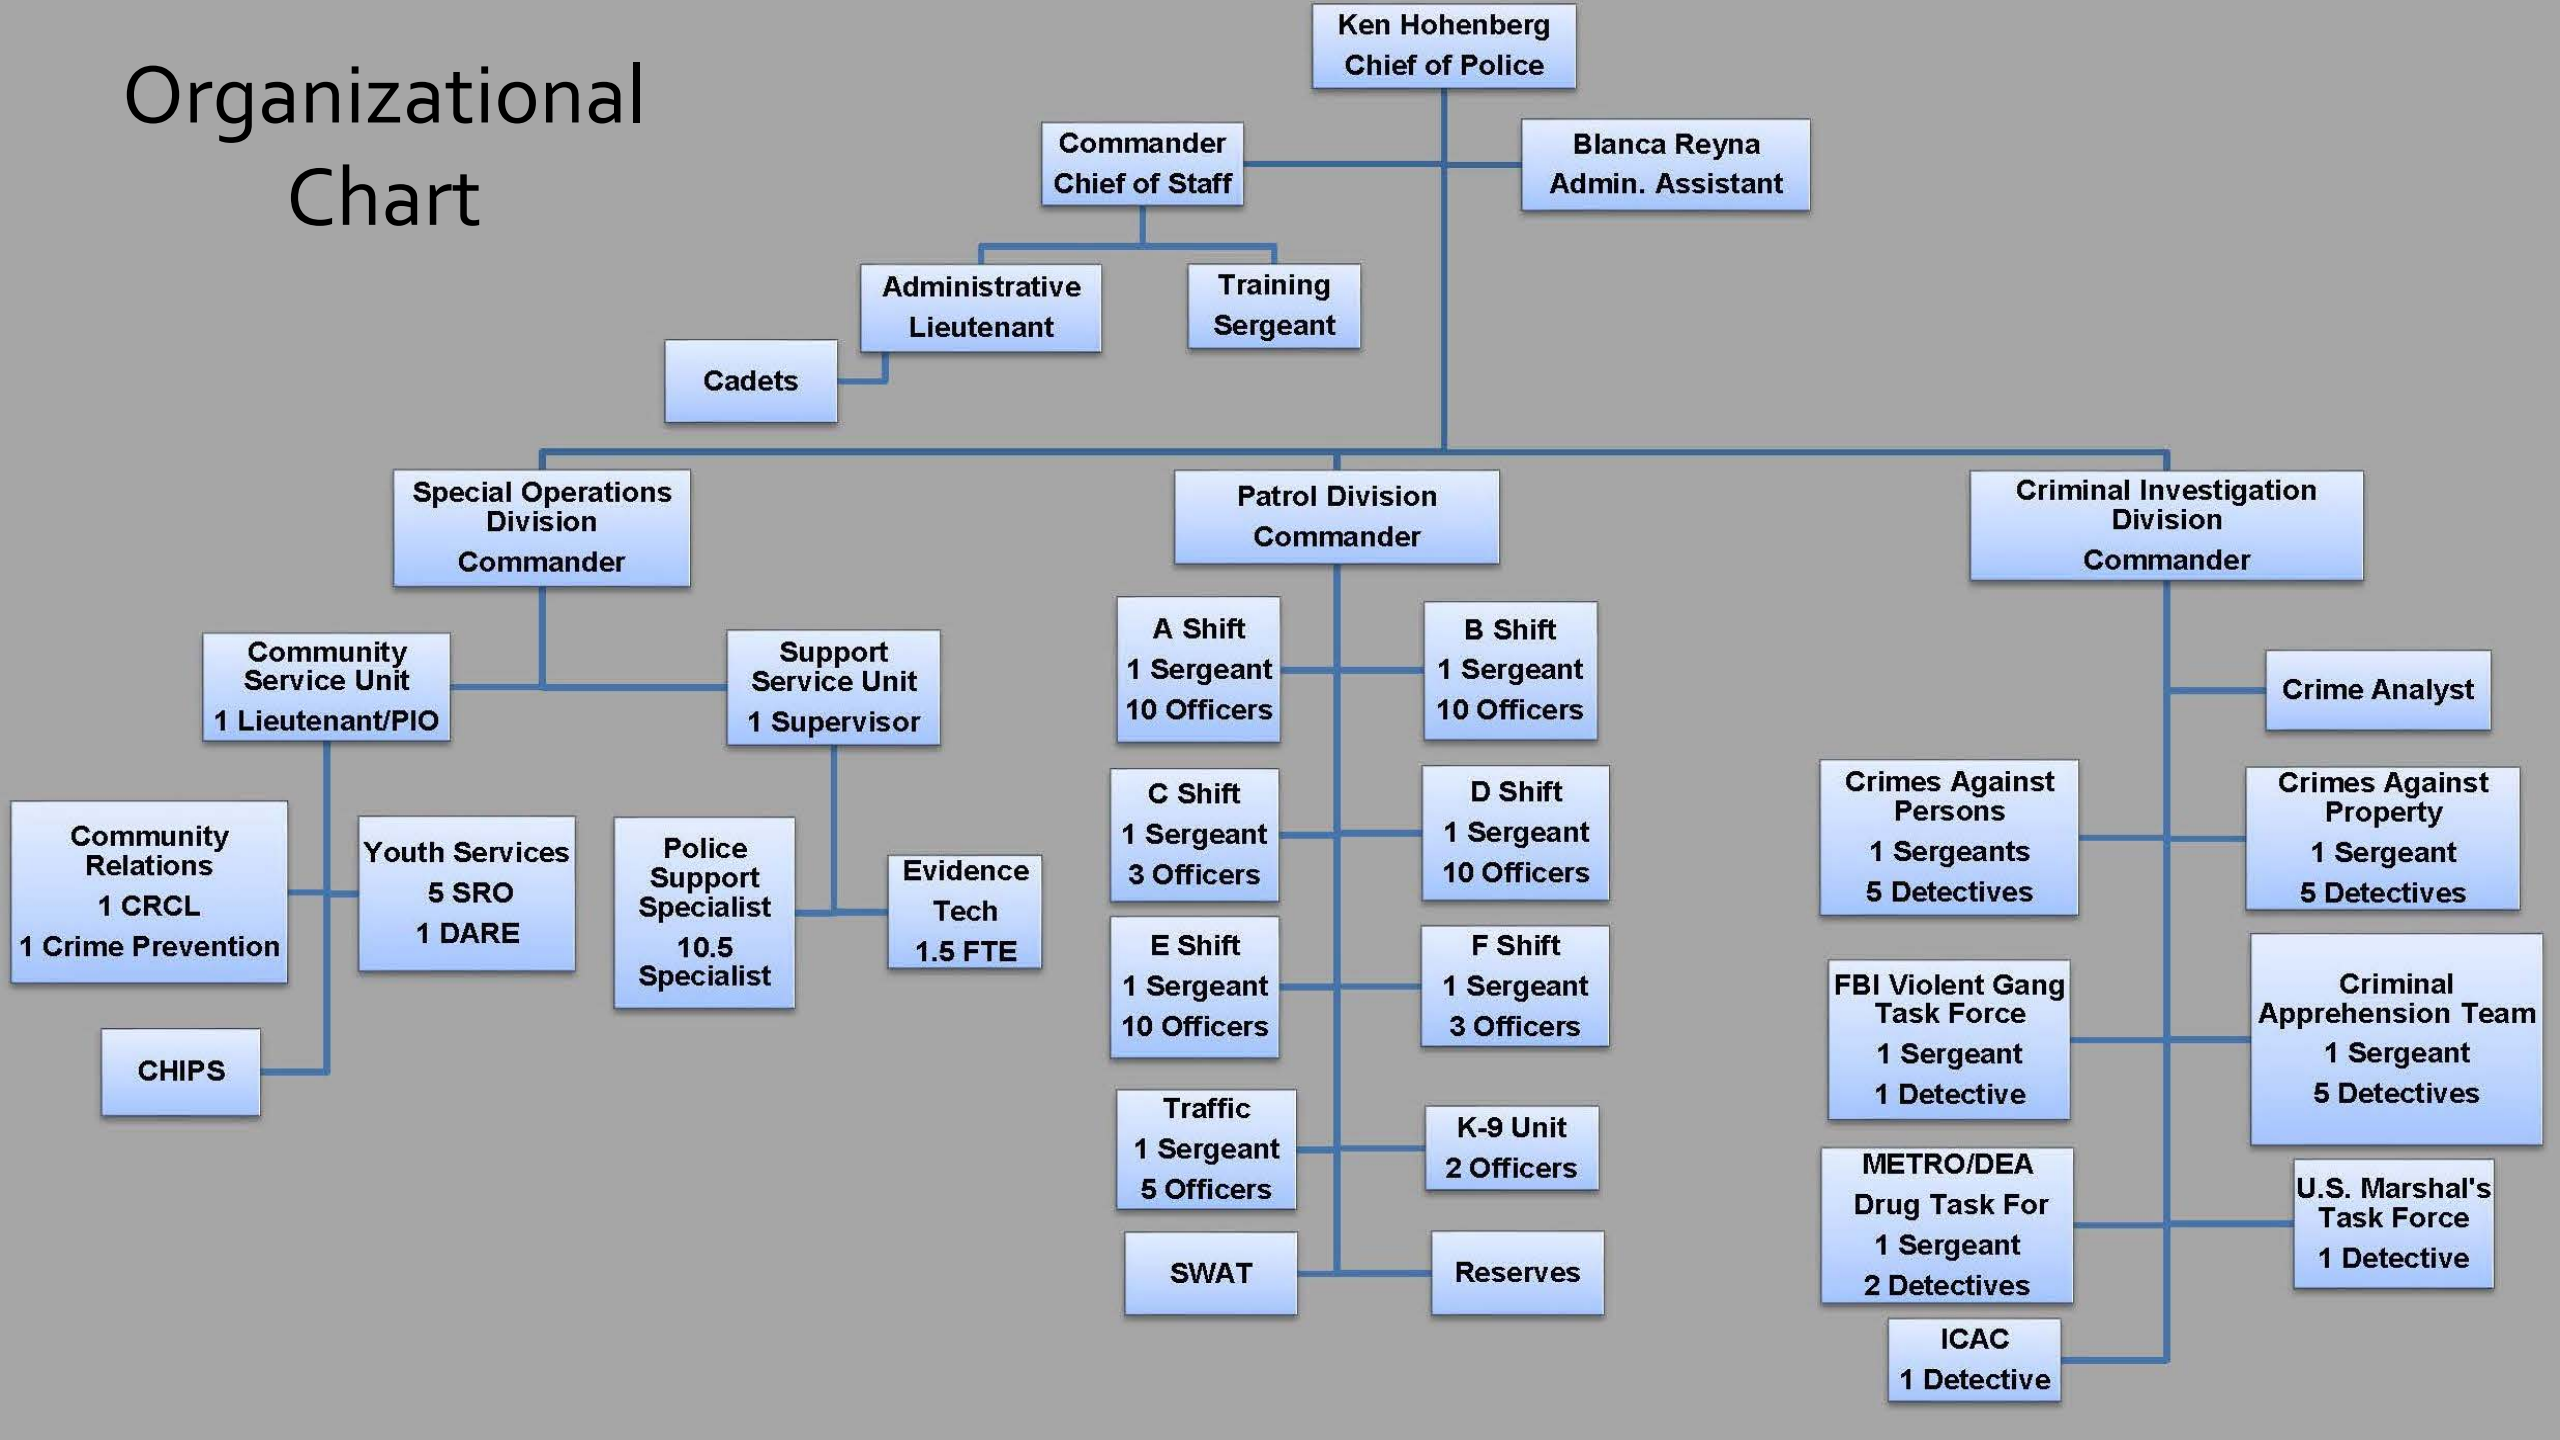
Organizational Chart

Ken Hohenberg
Chief of Police

Commander
Chief of Staff

Blanca Reyna
Admin. Assistant

Administrative Lieutenant

Training Sergeant

Cadets

Special Operations Division
Commander

Patrol Division
Commander

Criminal Investigation Division
Commander

Community Service Unit
1 Lieutenant/PIO

Support Service Unit
1 Supervisor

Community Relations
1 CRCL
1 Crime Prevention

Youth Services
5 SRO
1 DARE

Police Support Specialist
10.5 Specialist

Evidence Tech
1.5 FTE

CHIPS

A Shift
1 Sergeant
10 Officers

B Shift
1 Sergeant
10 Officers

C Shift
1 Sergeant
3 Officers

D Shift
1 Sergeant
10 Officers

E Shift
1 Sergeant
10 Officers

F Shift
1 Sergeant
3 Officers

Traffic
1 Sergeant
5 Officers

K-9 Unit
2 Officers

SWAT

Reserves

Crime Analyst

Crimes Against Persons
1 Sergeants
5 Detectives

Crimes Against Property
1 Sergeant
5 Detectives

FBI Violent Gang Task Force
1 Sergeant
1 Detective

Criminal Apprehension Team
1 Sergeant
5 Detectives

METRO/DEA
Drug Task For
1 Sergeant
2 Detectives

U.S. Marshal's Task Force
1 Detective

ICAC
1 Detective